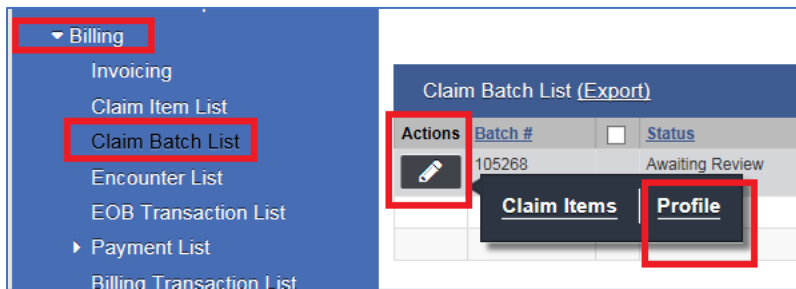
Billing
Invoicing
Claim Item List
Claim Batch List
Encounter List
EOB Transaction List
Payment List
Billing Transaction List

Claim Batch List (Export)

| Actions | Batch # | | Status |
|---|---|---|---|
| | 105268 | | Awaiting Review |

Claim Items | Profile